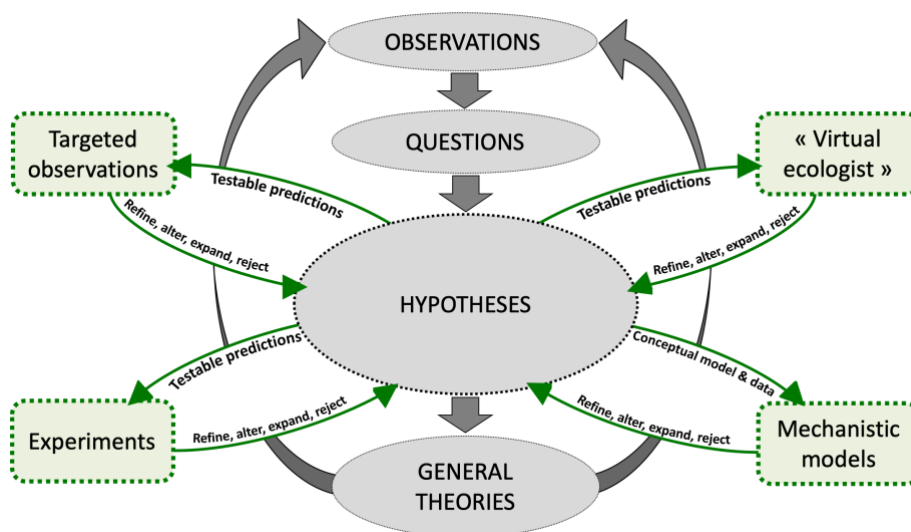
OBSERVATIONS

QUESTIONS

Targeted observations

Testable predictions

Refine, alter, expand, reject

« Virtual ecologist »

Testable predictions

Refine, alter, expand, reject

HYPOTHESES

Testable predictions

Conceptual model & data

Experiments

Refine, alter, expand, reject

Refine, alter, expand, reject

Mechanistic models

GENERAL THEORIES